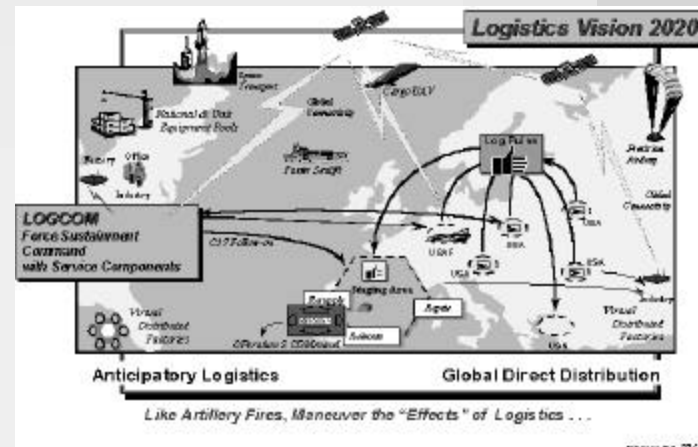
Logistics Vision 2020

Space Transport

National & Unit Equipment Pools

Global Connectivity

Cargo ULV

Factory

Office

Industry

Fast Sealift

Log Fusion

Precision Airdrop

Global Connectivity

LOGCOM
Force Sustainment Command with Service Components

C4I Fusion

USAF

USA

USA

USA

USA

USN

Staging Area

Industry

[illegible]

Airbase

Depot

Virtual Distributed Factories

Virtual Distributed Factories

USA

Anticipatory Logistics

Global Direct Distribution

Like Artillery Fires, Maneuver the "Effects" of Logistics . . .

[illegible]